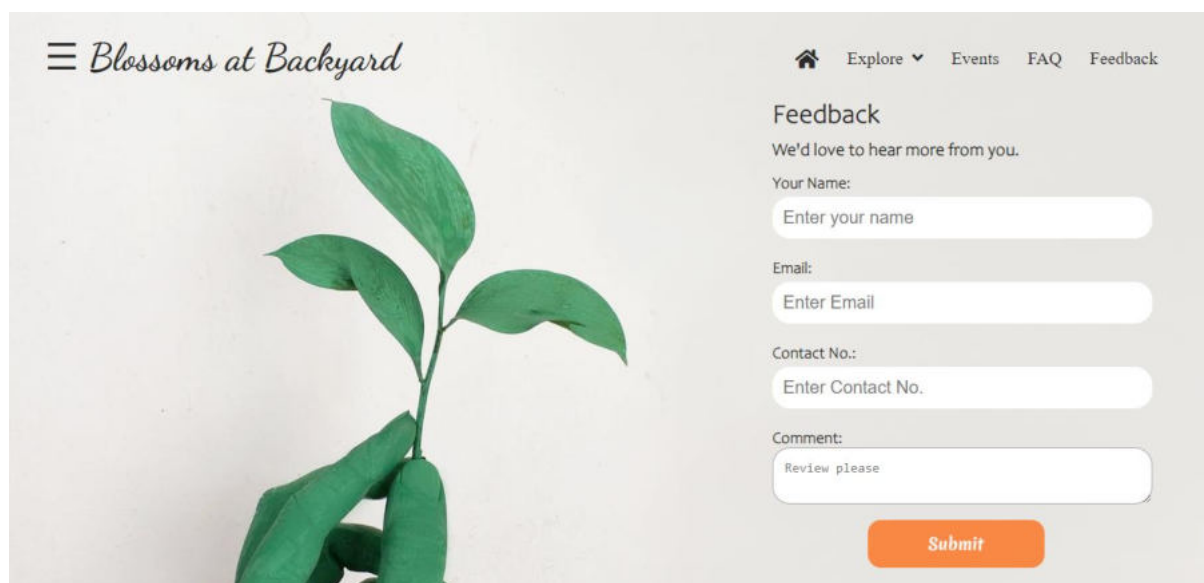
☰ Blossoms at Backyard

Explore Events FAQ Feedback

Feedback

We'd love to hear more from you.

Your Name:

Enter your name

Email:

Enter Email

Contact No.:

Enter Contact No.

Comment:

Review please

Submit